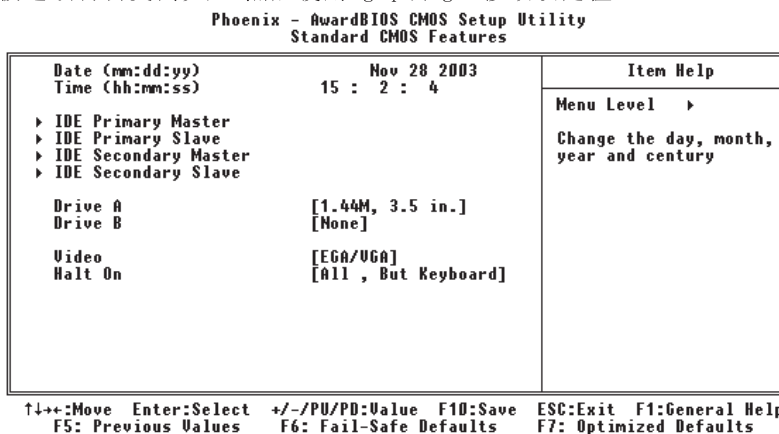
Phoenix - AwardBIOS CMOS Setup Utility
Standard CMOS Features

Date (mm:dd:yy) Nov 28 2003
Time (hh:mm:ss) 15 : 2 : 4

▸ IDE Primary Master
▸ IDE Primary Slave
▸ IDE Secondary Master
▸ IDE Secondary Slave

Drive A [1.44M, 3.5 in.]
Drive B [None]

Video [EGA/VGA]
Halt On [All , But Keyboard]

Item Help

Menu Level ▸

Change the day, month, year and century

↑↓→←:Move Enter:Select +/-/PU/PD:Value F10:Save ESC:Exit F1:General Help
F5: Previous Values F6: Fail-Safe Defaults F7: Optimized Defaults